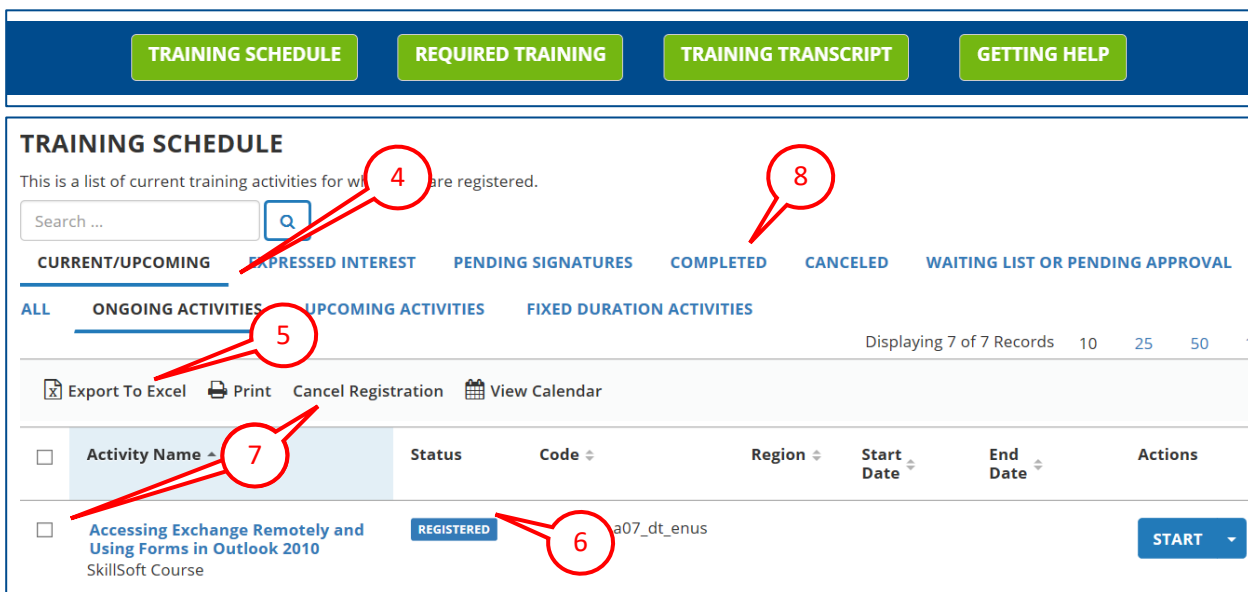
TRAINING SCHEDULE REQUIRED TRAINING TRAINING TRANSCRIPT GETTING HELP

TRAINING SCHEDULE

This is a list of current training activities for wh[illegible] are registered.

4

8

Search ...

CURRENT/UPCOMING EXPRESSED INTEREST PENDING SIGNATURES COMPLETED CANCELED WAITING LIST OR PENDING APPROVAL

ALL ONGOING ACTIVITIES UPCOMING ACTIVITIES FIXED DURATION ACTIVITIES

5

Displaying 7 of 7 Records 10 25 50

Export To Excel Print Cancel Registration View Calendar

| | Activity Name | Status | Code | Region | Start Date | End Date | Actions |
|---|---|---|---|---|---|---|---|
| | Accessing Exchange Remotely and Using Forms in Outlook 2010 SkillSoft Course | REGISTERED | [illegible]a07_dt_enus | | | | START |

7

6